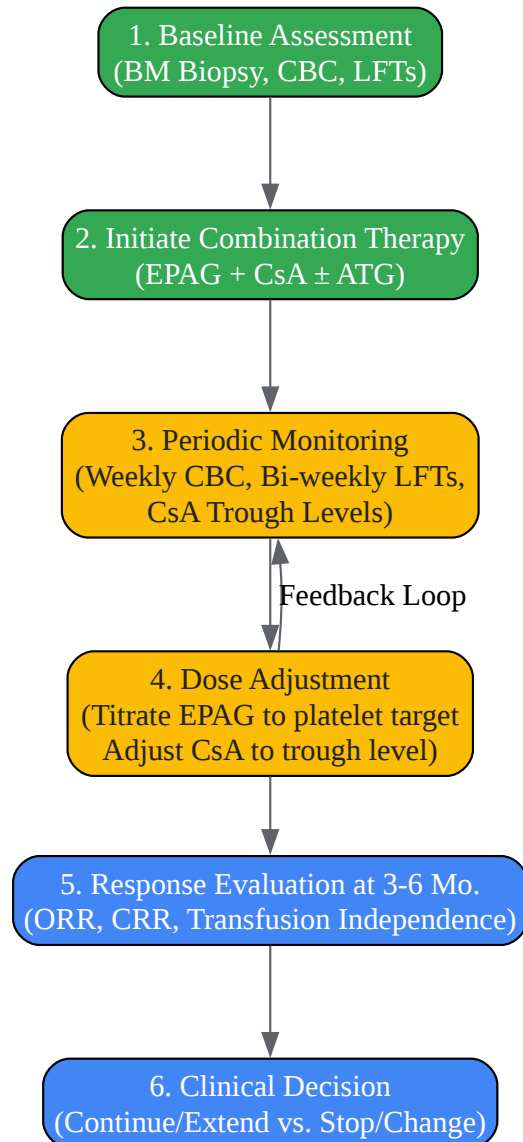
1. Baseline Assessment
(BM Biopsy, CBC, LFTs)

2. Initiate Combination Therapy
(EPAG + CsA ± ATG)

3. Periodic Monitoring
(Weekly CBC, Bi-weekly LFTs, CsA Trough Levels)

Feedback Loop

4. Dose Adjustment
(Titrate EPAG to platelet target Adjust CsA to trough level)

5. Response Evaluation at 3-6 Mo.
(ORR, CRR, Transfusion Independence)

6. Clinical Decision
(Continue/Extend vs. Stop/Change)